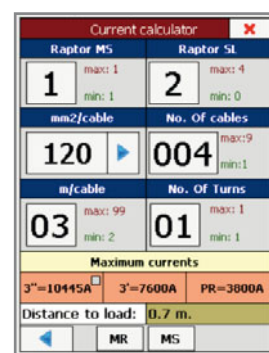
Current calculator
x
Raptor MS
1
max: 1
min: 1
Raptor SL
2
max: 4
min: 0
mm2/cable
120
No. Of cables
004
max:9
min:1
m/cable
03
max: 99
min: 2
No. Of Turns
01
max: 1
min: 1
Maximum currents
3"=10445A
3'=7600A
PR=3800A
Distance to load:
0.7 m.
MR
MS